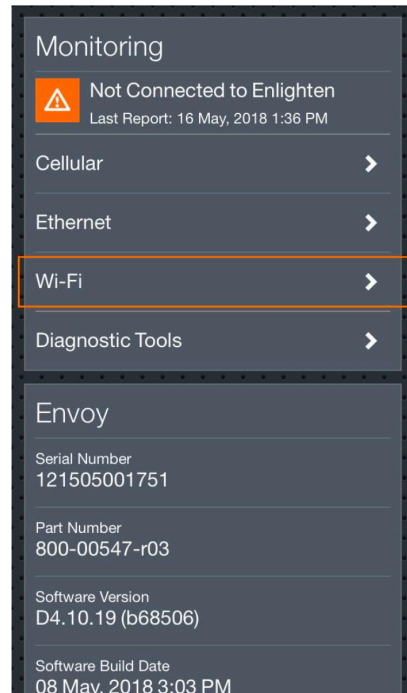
Monitoring

Not Connected to Enlighten
Last Report: 16 May, 2018 1:36 PM

Cellular

Ethernet

Wi-Fi

Diagnostic Tools

Envoy

Serial Number
121505001751

Part Number
800-00547-r03

Software Version
D4.10.19 (b68506)

Software Build Date
08 May, 2018 3:03 PM